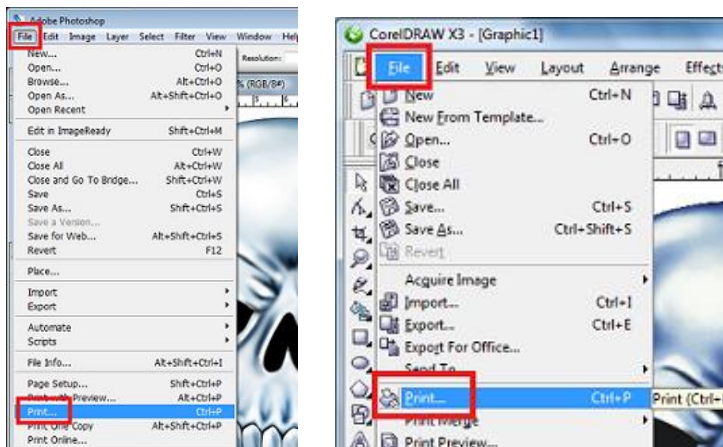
Adobe Photoshop

File Edit Image Layer Select Filter View Window Help

Resolution:

% (RGB/8#)

New... Ctrl+N
Open... Ctrl+O
Browse... Alt+Ctrl+O
Open As... Alt+Shift+Ctrl+O
Open Recent

Edit in ImageReady Shift+Ctrl+M

Close Ctrl+W
Close All Alt+Ctrl+W
Close and Go To Bridge... Shift+Ctrl+W
Save Ctrl+S
Save As... Shift+Ctrl+S
Save a Version...
Save for Web... Alt+Shift+Ctrl+S
Revert F12

Place...

Import
Export

Automate
Scripts

File Info... Alt+Shift+Ctrl+I

Page Setup... Shift+Ctrl+P
Print with Preview... Alt+Ctrl+P
Print... Ctrl+P
Print One Copy Alt+Shift+Ctrl+P
Print Online...

CorelDRAW X3 - [Graphic1]

File Edit View Layout Arrange Effects

New Ctrl+N
New From Template...
Open... Ctrl+O
Close
Close All
Save... Ctrl+S
Save As... Ctrl+Shift+S
Revert

Acquire Image
Import... Ctrl+I
Export... Ctrl+E
Export For Office...
Send To
Print... Ctrl+P
Print Merge
Print Preview...

Print (Ctrl+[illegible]